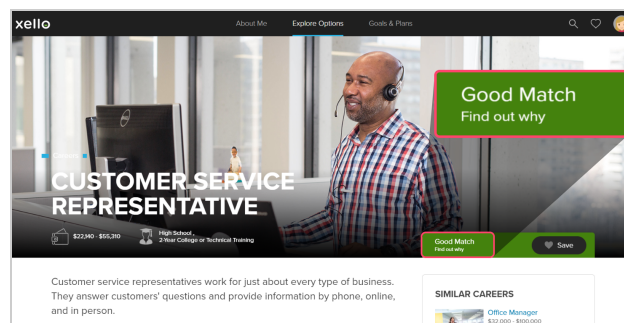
xello

About Me

Explore Options

Goals & Plans

Good Match
Find out why

CUSTOMER SERVICE REPRESENTATIVE

$22,140 - $55,310

High School ,
2-Year College or Technical Training

Good Match
Find out why

Save

Customer service representatives work for just about every type of business. They answer customers' questions and provide information by phone, online, and in person.

SIMILAR CAREERS

Office Manager
$32,000 - $100,000